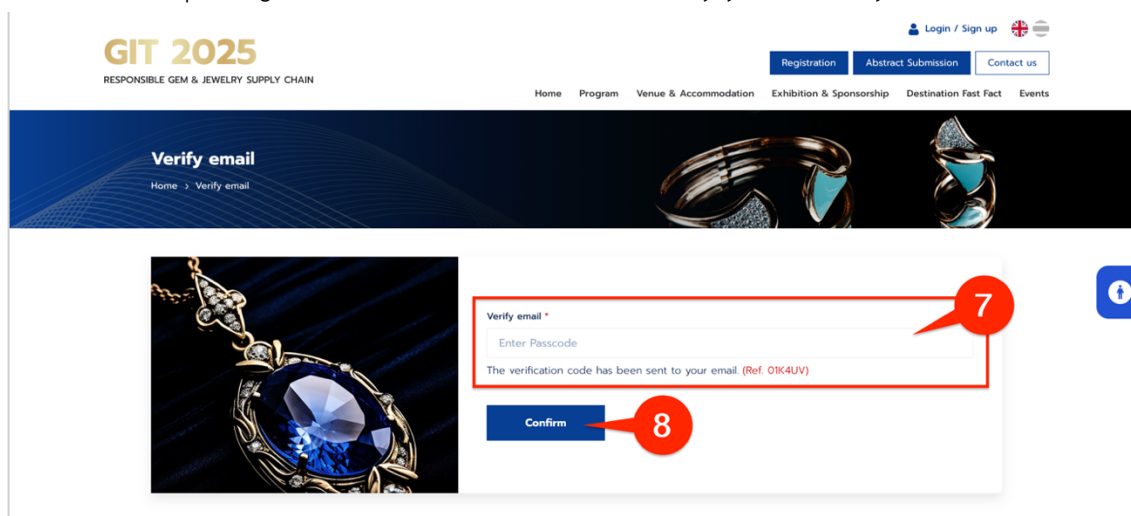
Login / Sign up

GIT 2025
RESPONSIBLE GEM & JEWELRY SUPPLY CHAIN

Registration
Abstract Submission
Contact us

Home
Program
Venue & Accommodation
Exhibition & Sponsorship
Destination Fast Fact
Events

Verify email
Home › Verify email

Verify email *
Enter Passcode
The verification code has been sent to your email. (Ref. 01K4UV)

7

Confirm

8